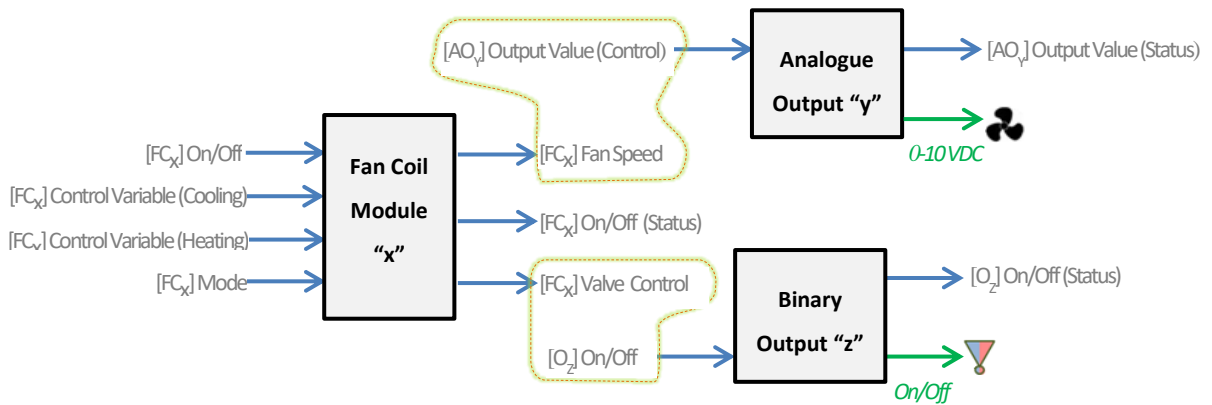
[AO$_Y$] Output Value (Control)

Analogue Output “y”

[AO$_Y$] Output Value (Status)

0-10 VDC

[FC$_X$] On/Off

[FC$_X$] Control Variable (Cooling)

[FC$_X$] Control Variable (Heating)

[FC$_X$] Mode

Fan Coil Module “x”

[FC$_X$] Fan Speed

[FC$_X$] On/Off (Status)

[FC$_X$] Valve Control

[O$_Z$] On/Off

Binary Output “z”

[O$_Z$] On/Off (Status)

On/Off